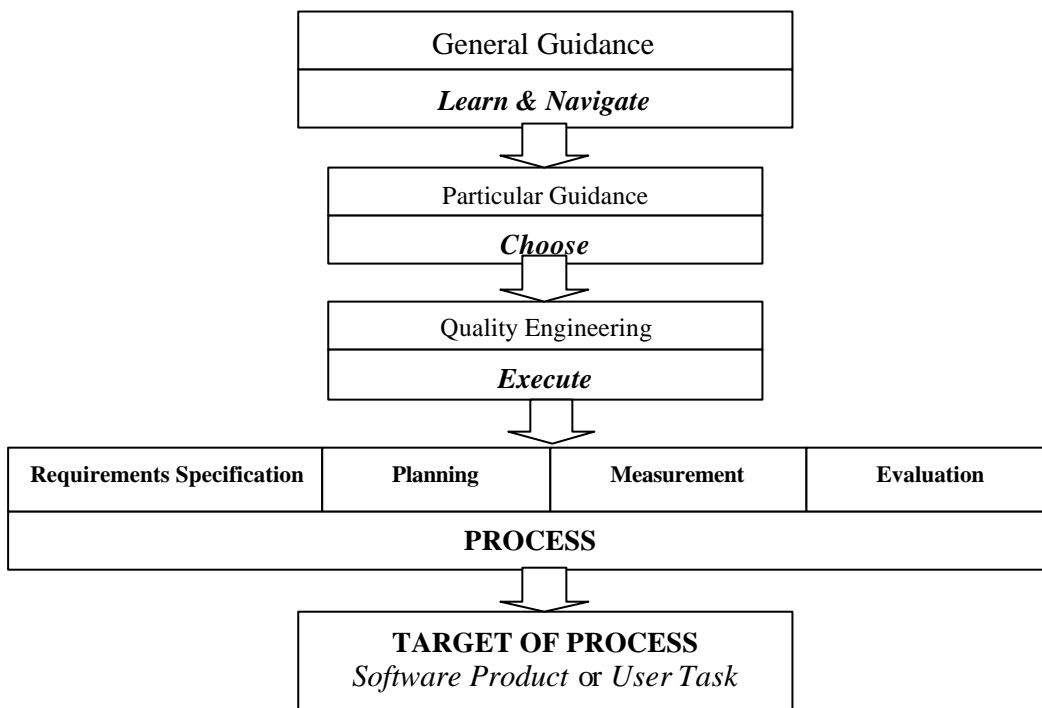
General Guidance

Learn & Navigate

Particular Guidance

Choose

Quality Engineering

Execute

| Requirements Specification | Planning | Measurement | Evaluation |
|---|---|---|---|

PROCESS

TARGET OF PROCESS
Software Product or User Task